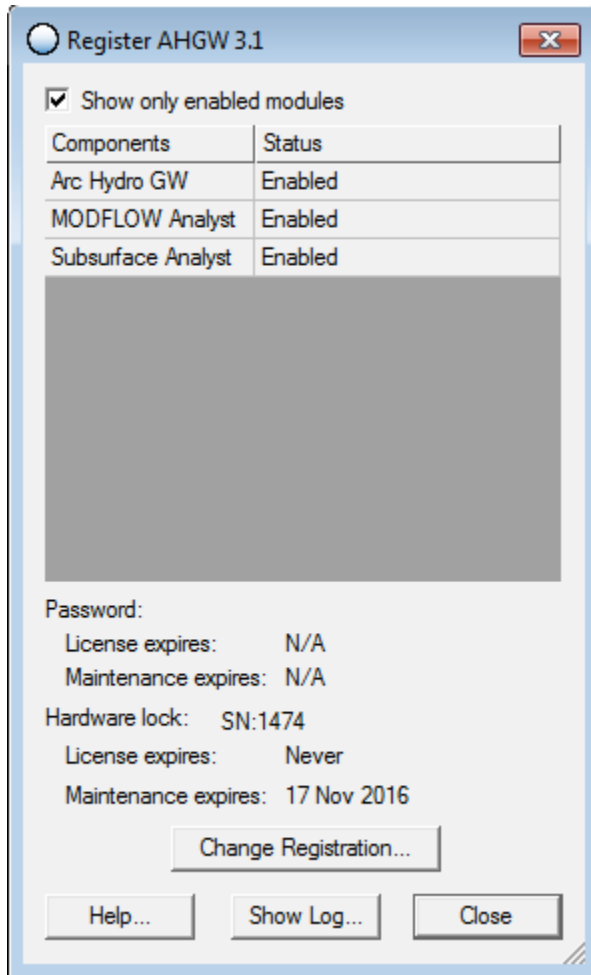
Register AHGW 3.1

Show only enabled modules

| Components | Status |
|---|---|
| Arc Hydro GW | Enabled |
| MODFLOW Analyst | Enabled |
| Subsurface Analyst | Enabled |

Password:
License expires: N/A
Maintenance expires: N/A

Hardware lock: SN:1474
License expires: Never
Maintenance expires: 17 Nov 2016

Change Registration...

Help... Show Log... Close